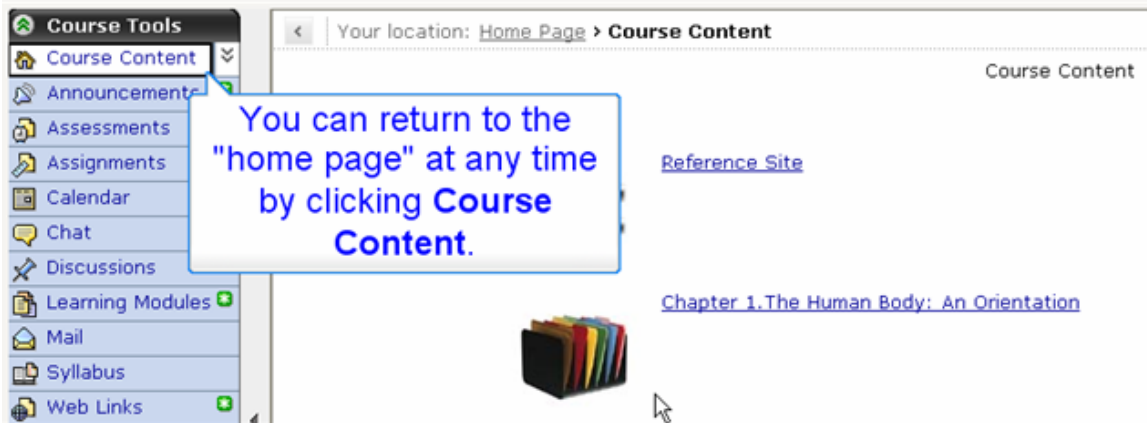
Course Tools

Course Content

Announcements

Assessments

Assignments

Calendar

Chat

Discussions

Learning Modules

Mail

Syllabus

Web Links

Your location: Home Page › Course Content

Course Content

You can return to the "home page" at any time by clicking **Course Content**.

Reference Site

Chapter 1.The Human Body: An Orientation